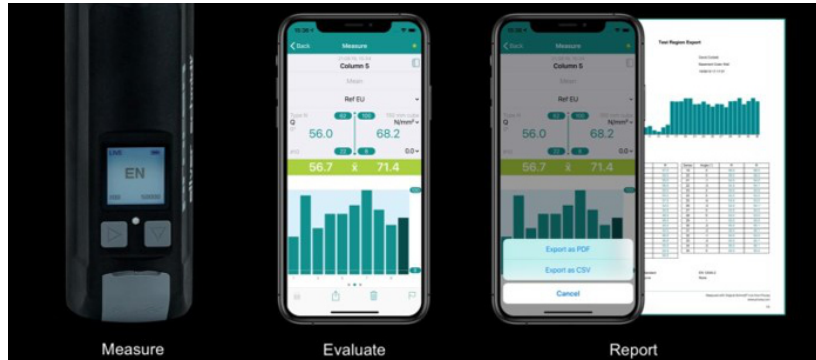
EN

Back
Measure
Column 5
Mean
Ref EU
Q
56.0
N/mm²
68.2
0.0
56.7
x̄
71.4

Back
Measure
Column 5
Mean
Ref EU
56.0
N/mm²
68.2
0.0
56.7
71.4
Export as PDF
Export as CSV
Cancel

Test Region Report

Measure

Evaluate

Report